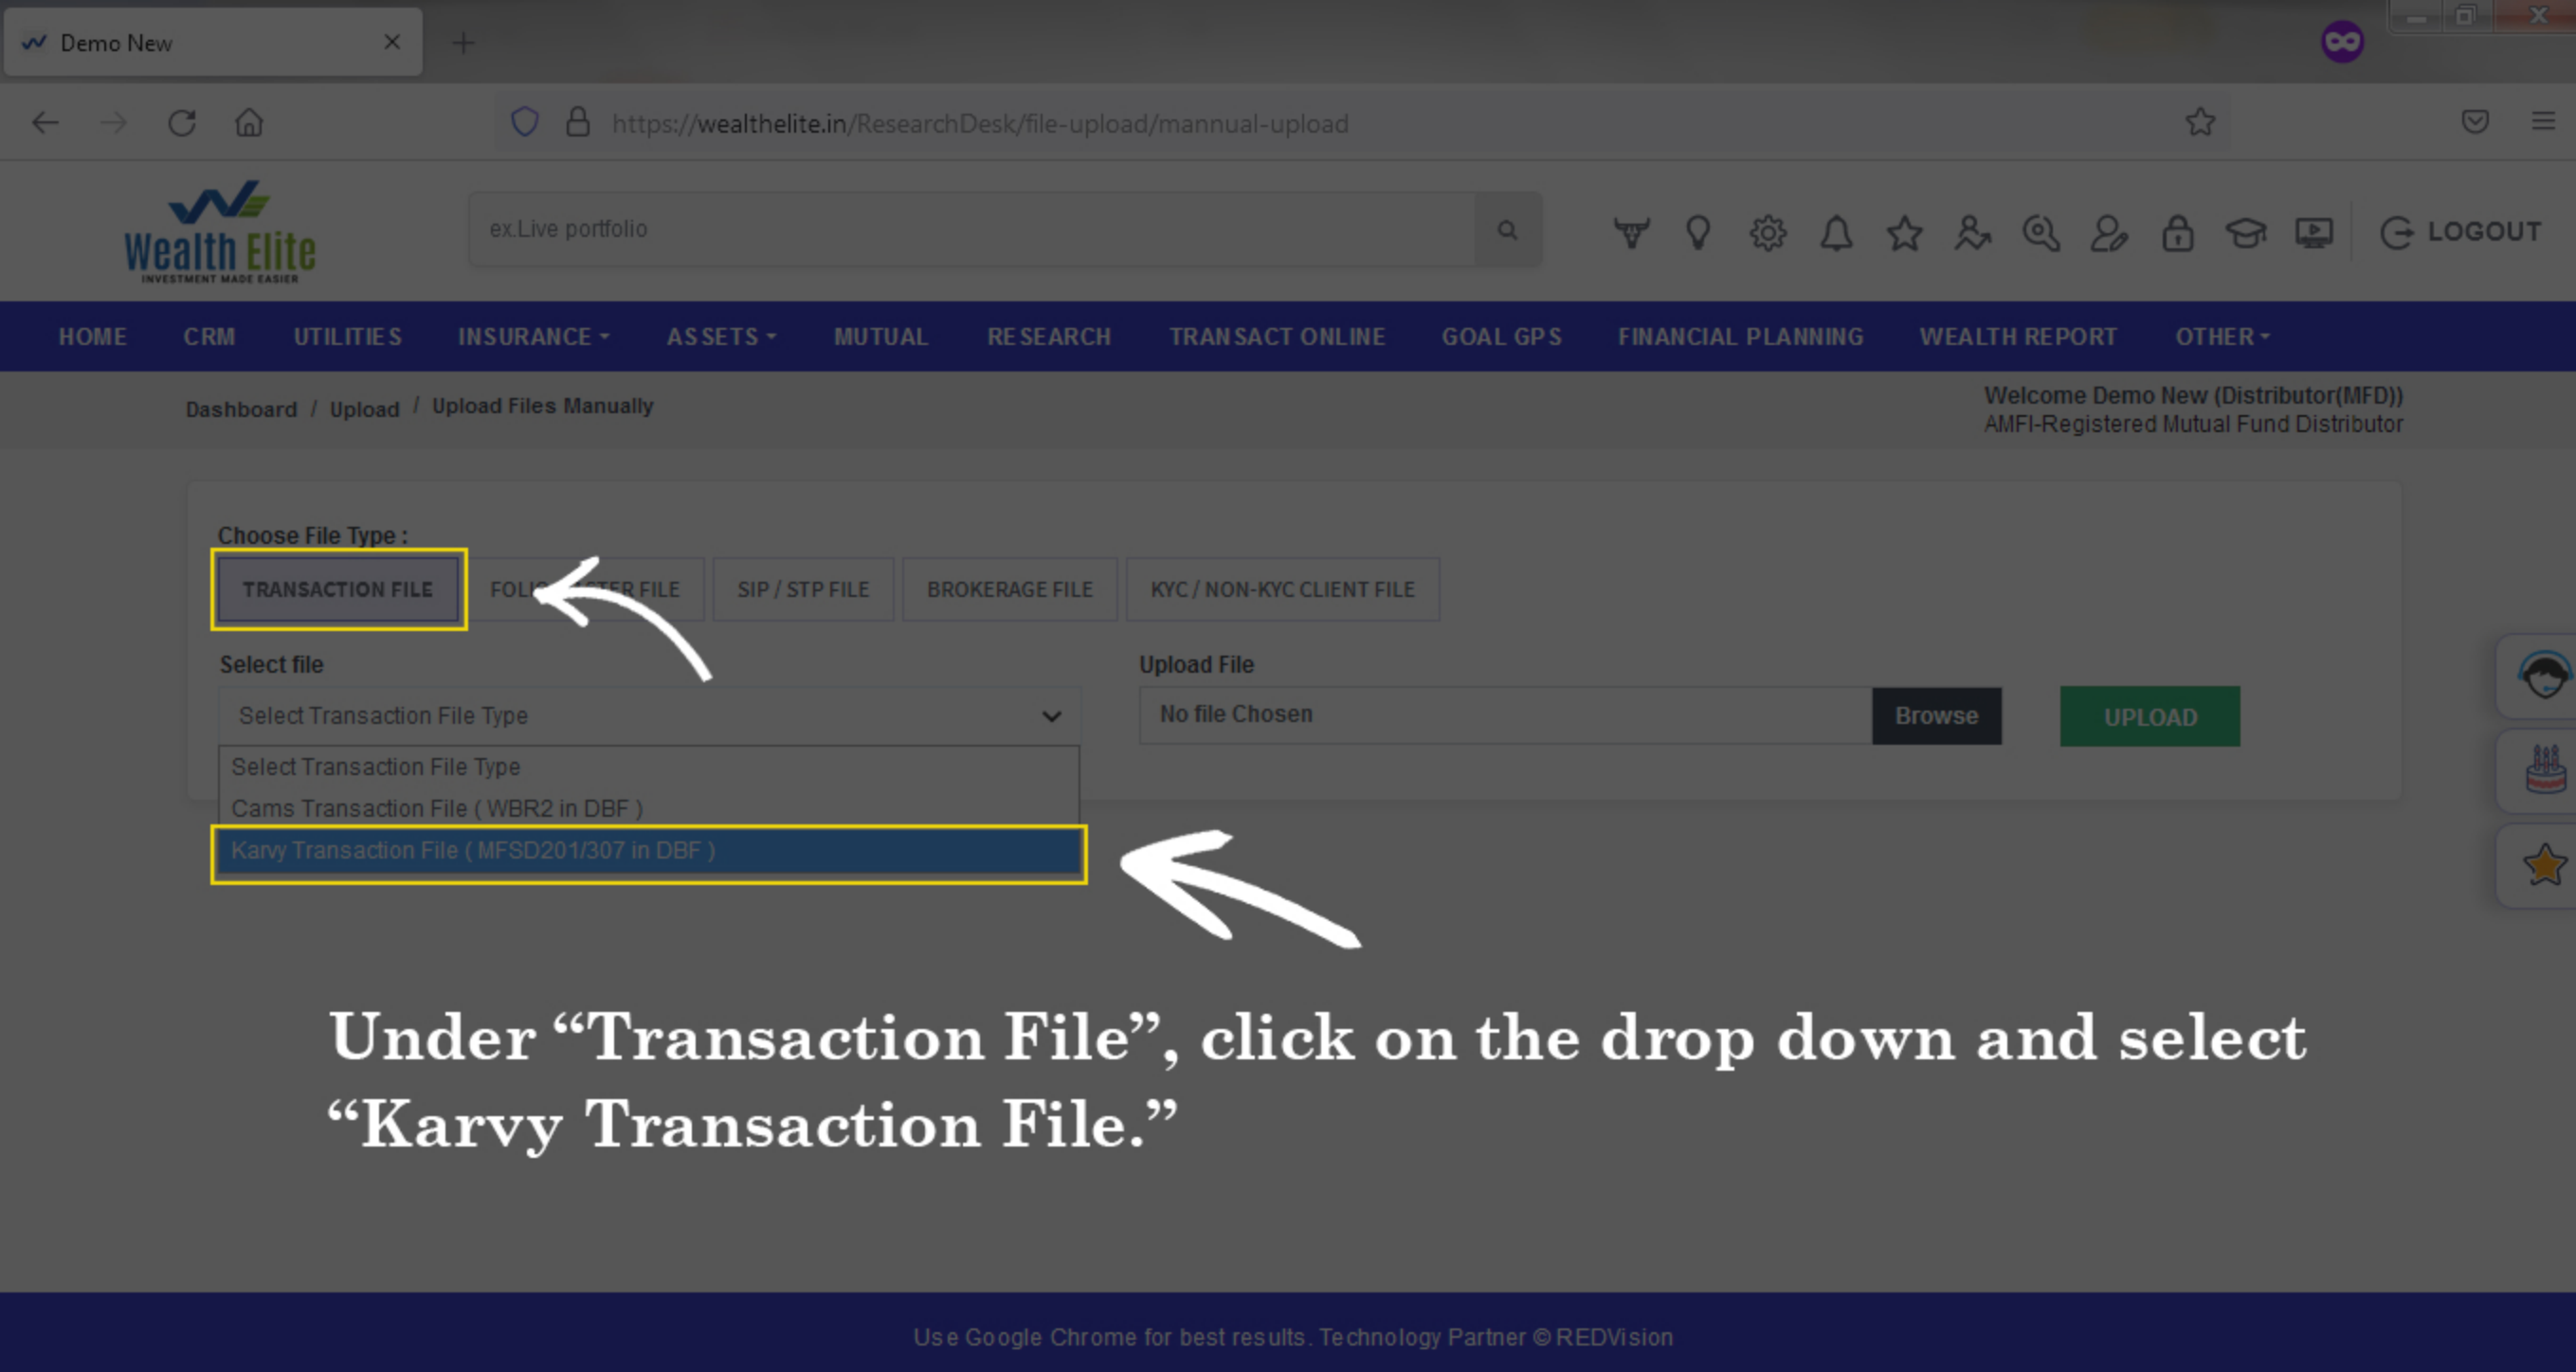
Demo New

https://wealthelite.in/ResearchDesk/file-upload/mannual-upload

Wealth Elite
INVESTMENT MADE EASIER

ex.Live portfolio

LOGOUT

HOME CRM UTILITIES INSURANCE ASSETS MUTUAL RESEARCH TRANSACT ONLINE GOAL GPS FINANCIAL PLANNING WEALTH REPORT OTHER

Dashboard / Upload / Upload Files Manually

Welcome Demo New (Distributor(MFD))
AMFI-Registered Mutual Fund Distributor

Choose File Type :

TRANSACTION FILE | FOLI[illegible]TER FILE | SIP / STP FILE | BROKERAGE FILE | KYC / NON-KYC CLIENT FILE

Select file

Select Transaction File Type

Select Transaction File Type
Cams Transaction File ( WBR2 in DBF )
Karvy Transaction File ( MFSD201/307 in DBF )

Upload File

No file Chosen Browse UPLOAD

Under “Transaction File”, click on the drop down and select “Karvy Transaction File.”

Use Google Chrome for best results. Technology Partner © REDVision